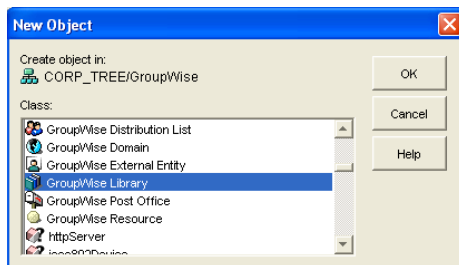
New Object

Create object in:
CORP_TREE/GroupWise

Class:
GroupWise Distribution List
GroupWise Domain
GroupWise External Entity
GroupWise Library
GroupWise Post Office
GroupWise Resource
httpServer
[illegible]

OK
Cancel
Help